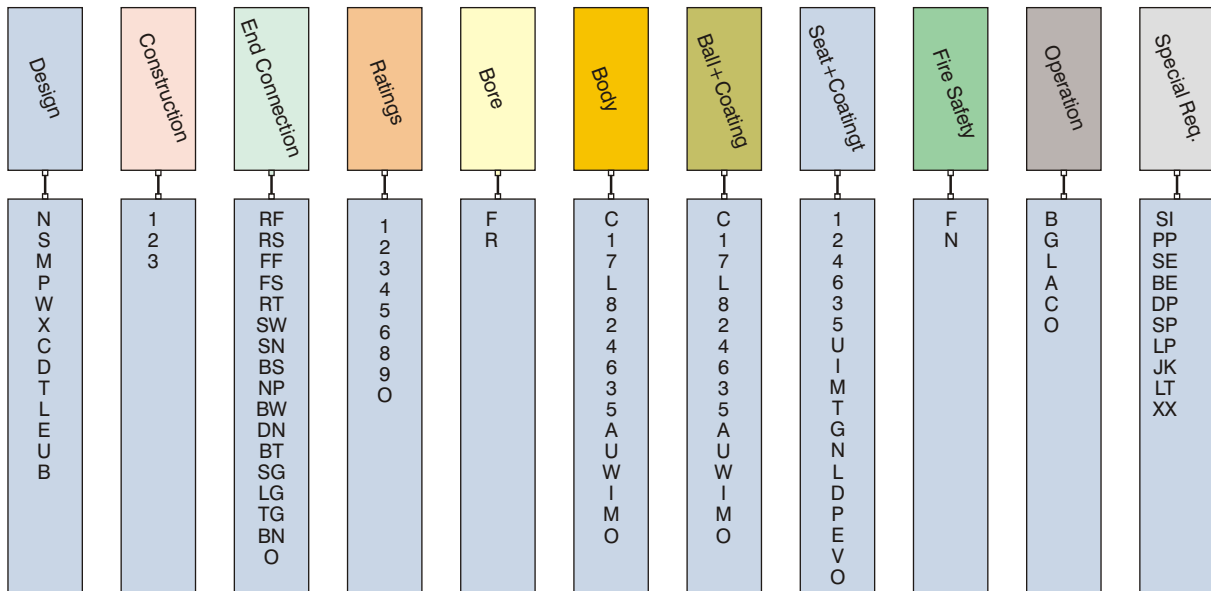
| Design | Construction | End Connection | Ratings | Bore | Body | Ball+Coating | Seat+Coatingt | Fire Safety | Operation | Special Req. |
|---|---|---|---|---|---|---|---|---|---|---|
| N | 1 | RF | 1 | F | C | C | 1 | F | B | SI |
| S | 2 | RS | 2 | R | 1 | 1 | 2 | N | G | PP |
| M | 3 | FF | 3 | | 7 | 7 | 4 | | L | SE |
| P | | FS | 4 | | L | L | 6 | | A | BE |
| W | | RT | 5 | | 8 | 8 | 3 | | C | DP |
| X | | SW | 6 | | 2 | 2 | 5 | | O | SP |
| C | | SN | 8 | | 4 | 4 | U | | | LP |
| D | | BS | 9 | | 6 | 6 | I | | | JK |
| T | | NP | O | | 3 | 3 | M | | | LT |
| L | | BW | | | 5 | 5 | T | | | XX |
| E | | DN | | | A | A | G | | | |
| U | | BT | | | U | U | N | | | |
| B | | SG | | | W | W | L | | | |
| | | LG | | | I | I | D | | | |
| | | TG | | | M | M | P | | | |
| | | BN | | | O | O | E | | | |
| | | O | | | | | V | | | |
| | | | | | | | O | | | |